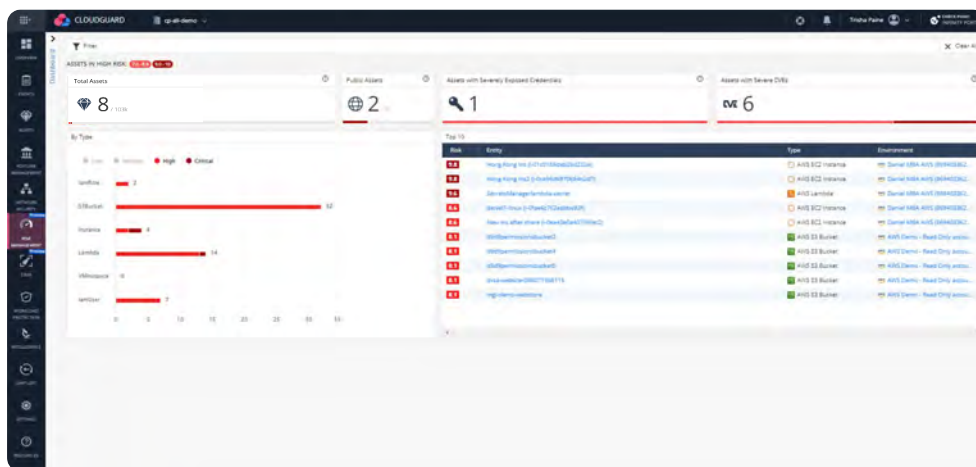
CLOUDGUARD

cp-all-demo

Trisha Paine

Filter

Clear All

ASSETS IN HIGH RISK

Total Assets

8

Public Assets

2

Assets with Severely Exposed Credentials

1

Assets with Severe CVEs

6

By Type

Low Medium High Critical

lamRole 2

S3Bucket 32

Instance 4

Lambda 14

VMInstance 0

lamUser 7

0 5 10 15 20 25 30 35

Top 10

| Risk | Entity | Type | Environment |
|---|---|---|---|
| 9.8 | Hong Kong Inc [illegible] | AWS EC2 Instance | Daniel MBA AWS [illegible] |
| 9.8 | Hong Kong Inc2 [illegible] | AWS EC2 Instance | Daniel MBA AWS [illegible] |
| 9.6 | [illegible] | AWS Lambda | Daniel MBA AWS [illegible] |
| 9.6 | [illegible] | AWS EC2 Instance | Daniel MBA AWS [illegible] |
| 9.6 | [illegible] | AWS EC2 Instance | Daniel MBA AWS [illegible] |
| 8.1 | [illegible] | AWS S3 Bucket | AWS Demo - Read Only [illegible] |
| 8.1 | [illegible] | AWS S3 Bucket | AWS Demo - Read Only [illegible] |
| 8.1 | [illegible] | AWS S3 Bucket | AWS Demo - Read Only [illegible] |
| 8.1 | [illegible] | AWS S3 Bucket | AWS Demo - Read Only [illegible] |
| 8.1 | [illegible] | AWS S3 Bucket | AWS Demo - Read Only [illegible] |